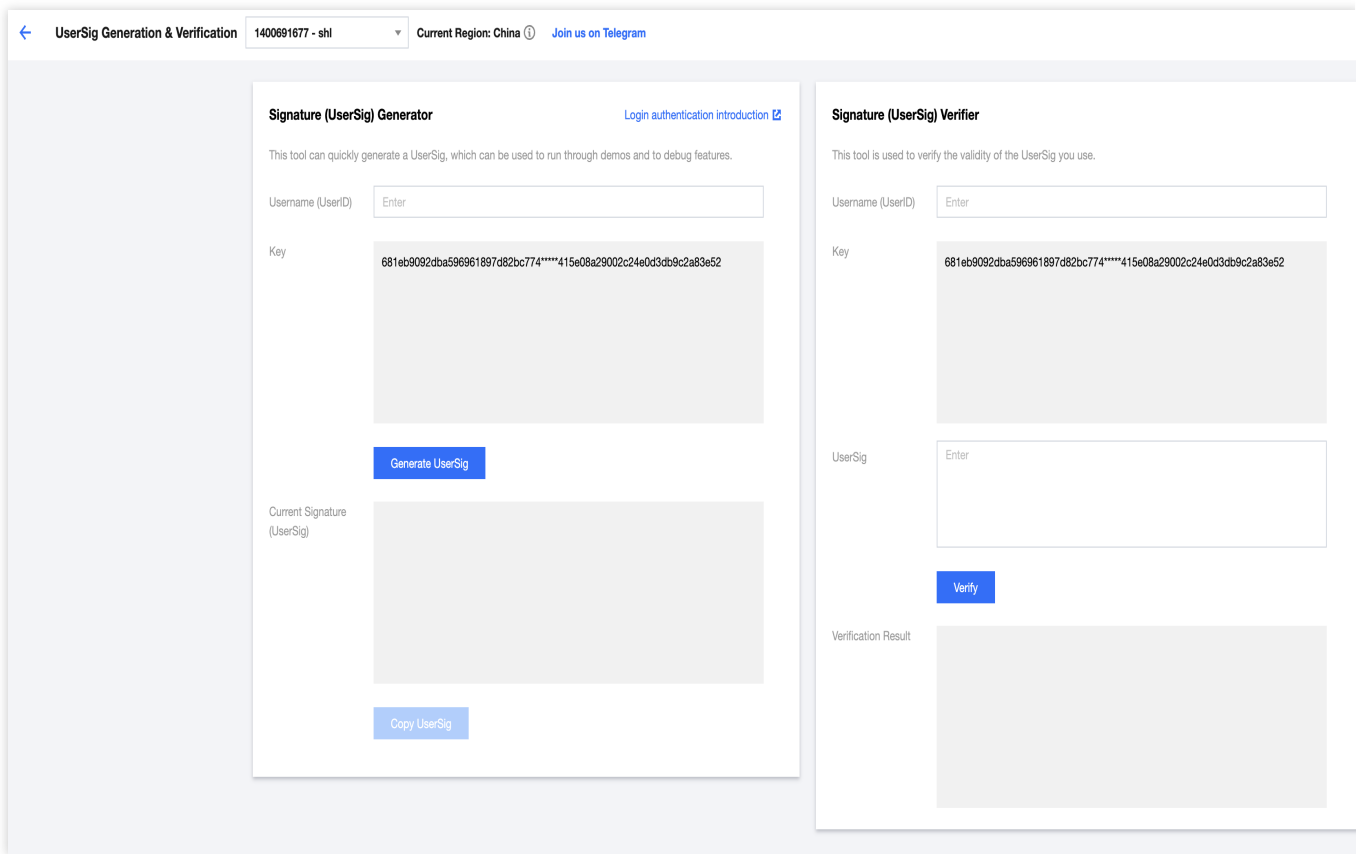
UserSig Generation & Verification 1400691677 - shl Current Region: China Join us on Telegram

Signature (UserSig) Generator

Login authentication introduction

This tool can quickly generate a UserSig, which can be used to run through demos and to debug features.

Username (UserID) Enter

Key 681eb9092dba596961897d82bc774*****415e08a29002c24e0d3db9c2a83e52

Generate UserSig

Current Signature (UserSig)

Copy UserSig

Signature (UserSig) Verifier

This tool is used to verify the validity of the UserSig you use.

Username (UserID) Enter

Key 681eb9092dba596961897d82bc774*****415e08a29002c24e0d3db9c2a83e52

UserSig Enter

Verify

Verification Result